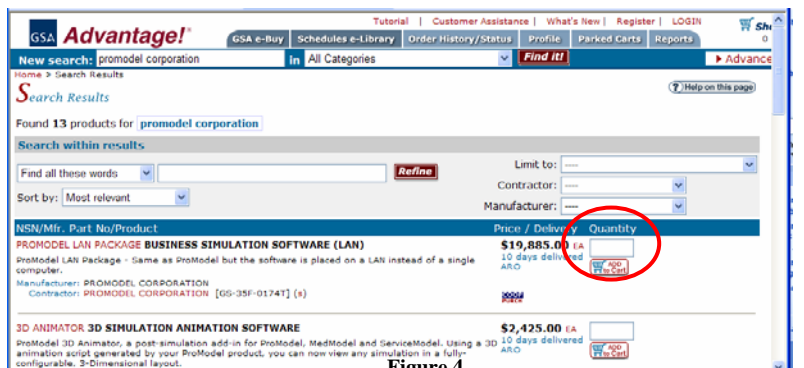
GSA Advantage!

Tutorial | Customer Assistance | What's New | Register | LOGIN

Sh

0

GSA e-Buy | Schedules e-Library | Order History/Status | Profile | Parked Carts | Reports

New search: promodel corporation in All Categories Find it!

Advance

Home > Search Results

Search Results

Help on this page

Found 13 products for promodel corporation

Search within results

Find all these words

Refine

Limit to: ----

Contractor: ----

Sort by: Most relevant

Manufacturer: ----

NSN/Mfr. Part No/Product

Price / Delivery

Quantity

PROMODEL LAN PACKAGE BUSINESS SIMULATION SOFTWARE (LAN)

ProModel LAN Package - Same as ProModel but the software is placed on a LAN instead of a single computer.

Manufacturer: PROMODEL CORPORATION

Contractor: PROMODEL CORPORATION [GS-35F-0174T] (s)

$19,885.00 EA

10 days delivered ARO

ADD to Cart

3D ANIMATOR 3D SIMULATION ANIMATION SOFTWARE

ProModel 3D Animator, a post-simulation add-in for ProModel, MedModel and ServiceModel. Using a 3D animation script generated by your ProModel product, you can now view any simulation in a fully-configurable, 3-Dimensional layout.

$2,425.00 EA

10 days delivered ARO

ADD to Cart

Figure 4